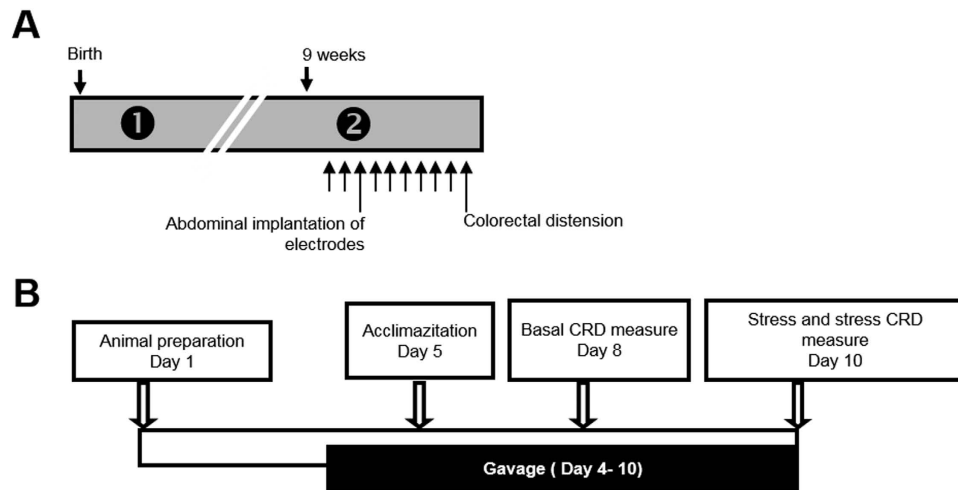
A

Birth

9 weeks

❶

❷

Abdominal implantation of electrodes

Colorectal distension

B

Animal preparation
Day 1

Acclimazitation
Day 5

Basal CRD measure
Day 8

Stress and stress CRD measure
Day 10

Gavage ( Day 4- 10)